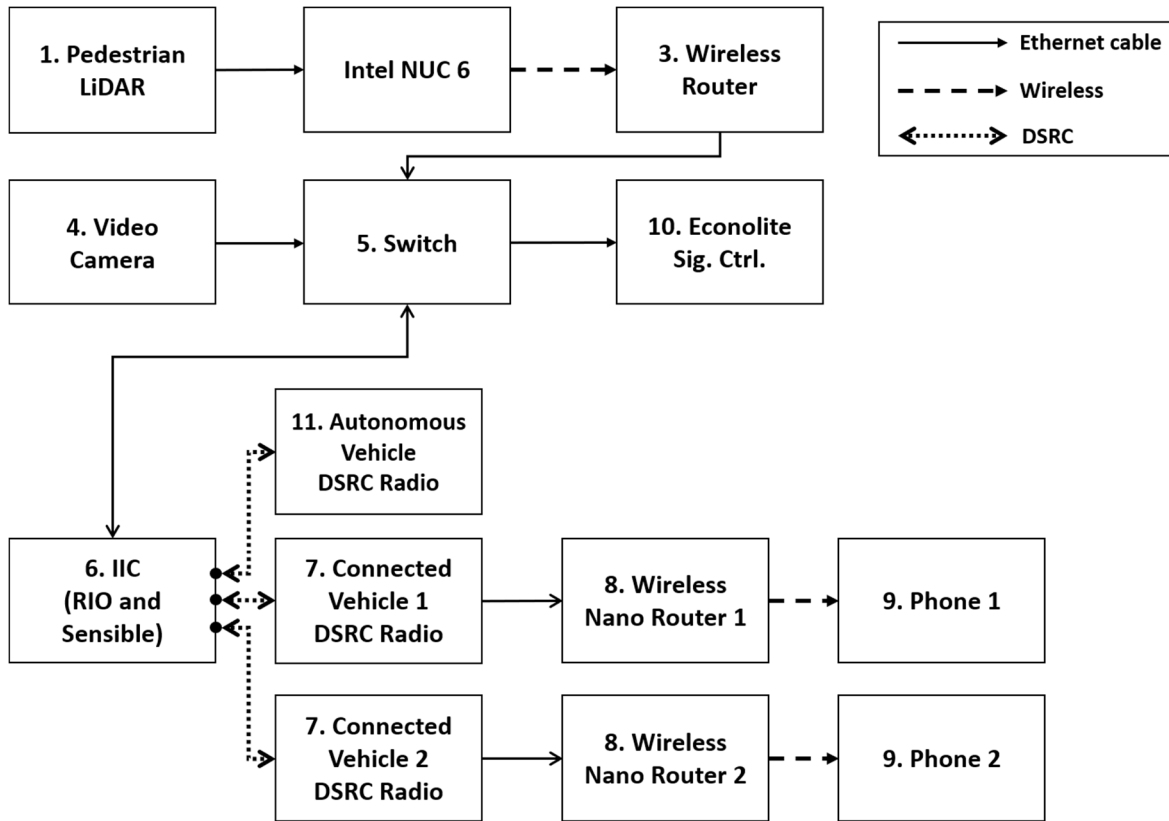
1. Pedestrian LiDAR

Intel NUC 6

3. Wireless Router

Ethernet cable

Wireless

DSRC

4. Video Camera

5. Switch

10. Econolite Sig. Ctrl.

11. Autonomous Vehicle DSRC Radio

6. IIC (RIO and Sensible)

7. Connected Vehicle 1 DSRC Radio

8. Wireless Nano Router 1

9. Phone 1

7. Connected Vehicle 2 DSRC Radio

8. Wireless Nano Router 2

9. Phone 2